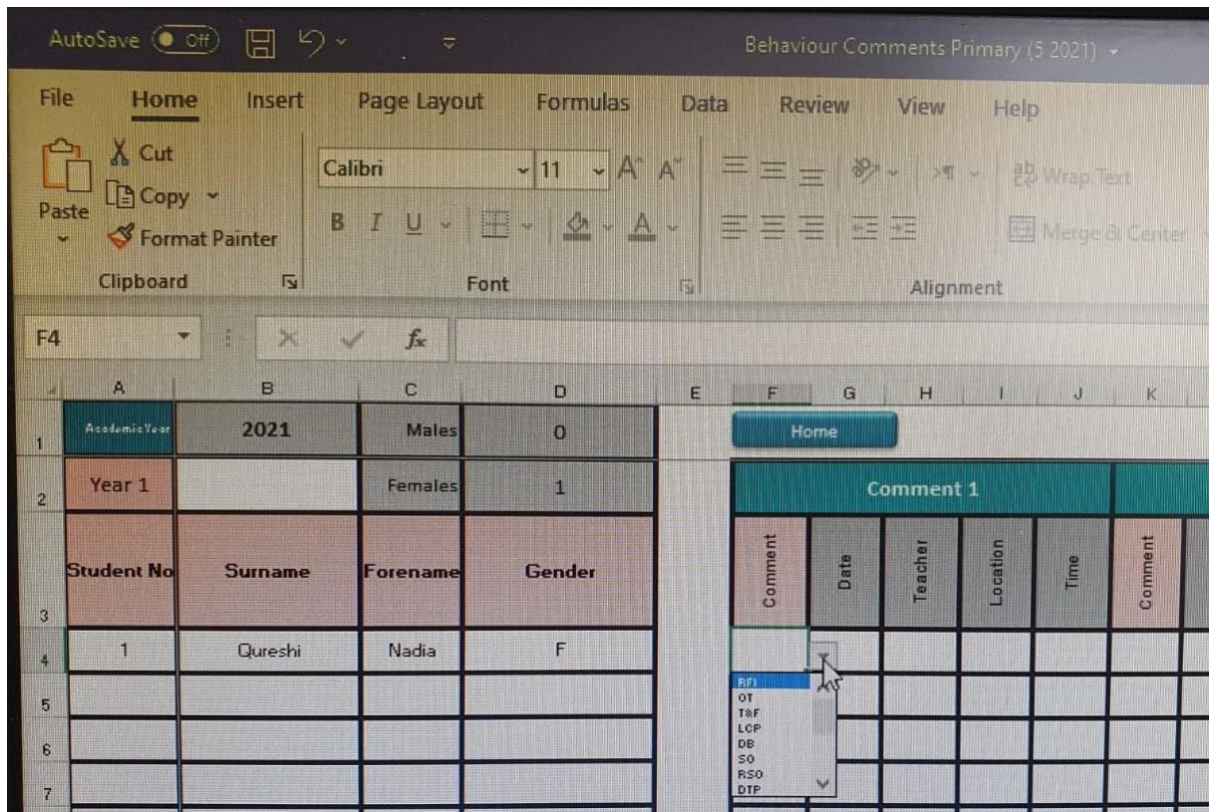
AutoSave Off

Behaviour Comments Primary (5 2021)

File Home Insert Page Layout Formulas Data Review View Help

Paste
Cut
Copy
Format Painter
Clipboard

Calibri 11
B I U
Font

Wrap Text
Merge & Center
Alignment

F4

|   | A | B | C | D | E | F | G | H | I | J | K |
|---|---|---|---|---|---|---|---|---|---|---|---|
| 1 | Academic Year | 2021 | Males | 0 | | Home | | | | | |
| 2 | Year 1 | | Females | 1 | | Comment 1 | | | | | |
| 3 | Student No | Surname | Forename | Gender | | Comment | Date | Teacher | Location | Time | Comment |
| 4 | 1 | Qureshi | Nadia | F | | | | | | | |
| 5 | | | | | | | | | | | |
| 6 | | | | | | | | | | | |
| 7 | | | | | | | | | | | |

RFI
OT
T&F
LCP
DB
SO
RSO
DTP